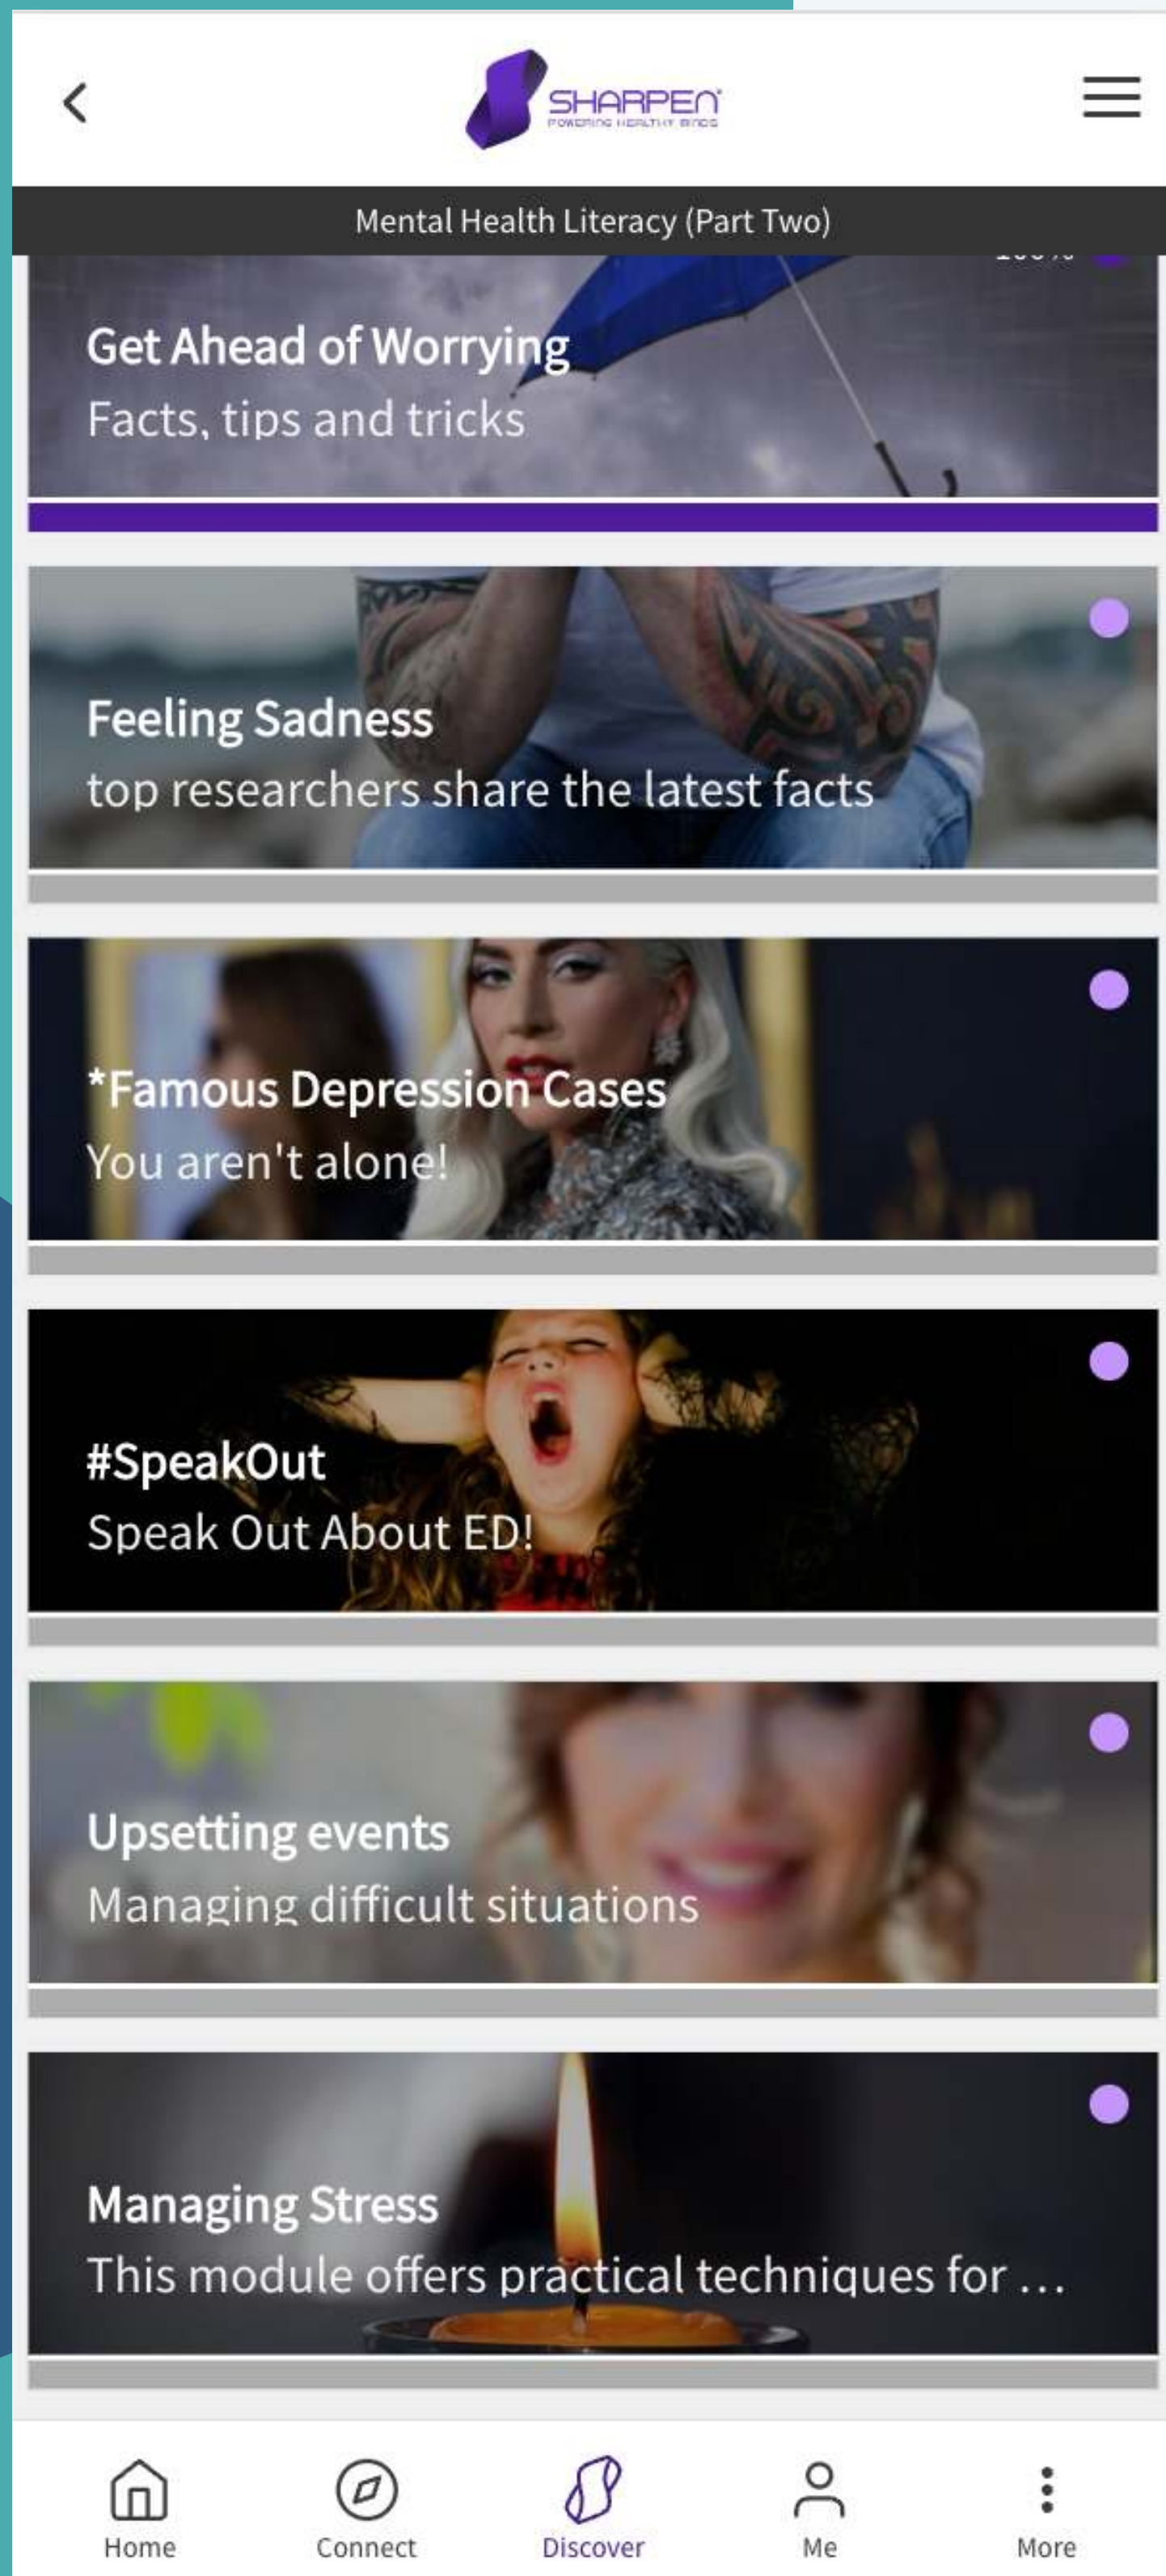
SHARPEN
POWERING HEALTHY MINDS

Mental Health Literacy (Part Two)

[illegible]

Get Ahead of Worrying
Facts, tips and tricks

Feeling Sadness
top researchers share the latest facts

*Famous Depression Cases
You aren't alone!

#SpeakOut
Speak Out About ED!

Upsetting events
Managing difficult situations

Managing Stress
This module offers practical techniques for …

Home
Connect
Discover
Me
More